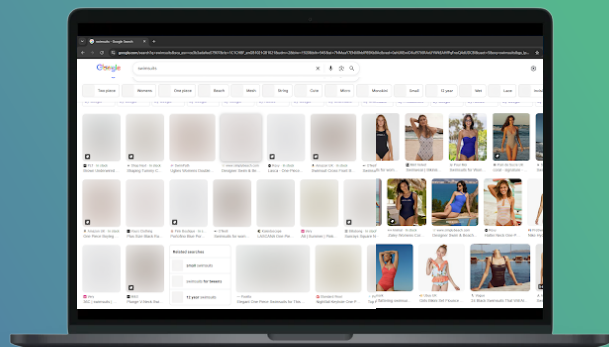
swimsuits - Google Search

Google

swimsuits

Two piece

Womens

One piece

Beach

Male

String

Cute

Micro

Mercedes

Small

12 year

Wet

Luxe

Related searches

small swimsuits

swimsuits for tweens

12 year swimsuits